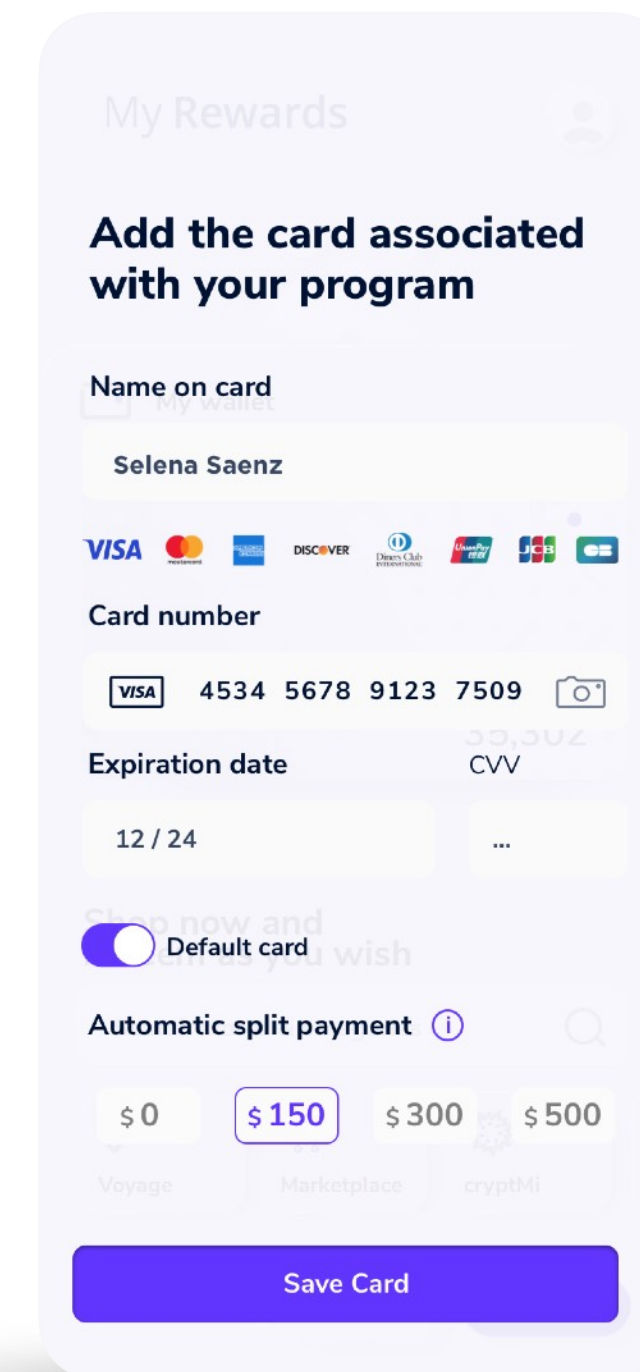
My Rewards

Add the card associated with your program

Name on card

Selena Saenz

VISA DISCOVER Diners Club INTERNATIONAL UnionPay JCB CB

Card number

VISA 4534 5678 9123 7509

Expiration date

CVV

12 / 24

...

Default card

Automatic split payment

$ 0 $ 150 $ 300 $ 500

Voyage Marketplace cryptMi

Save Card